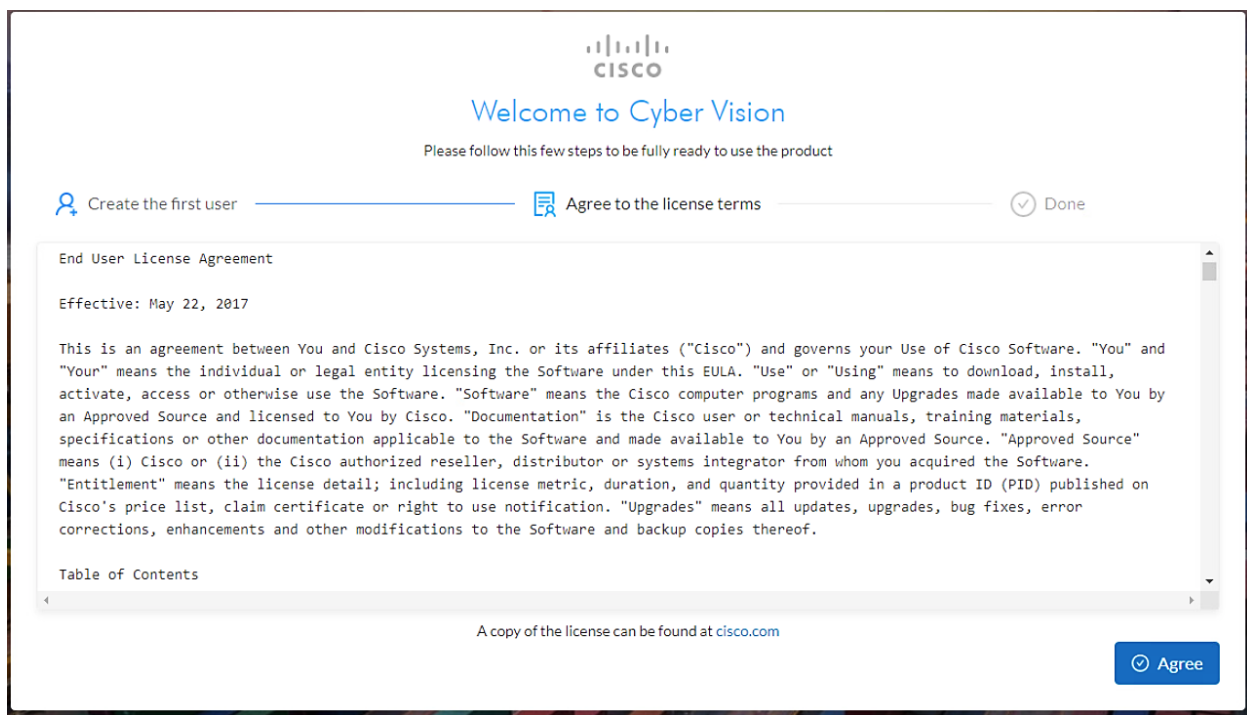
CISCO

Welcome to Cyber Vision

Please follow this few steps to be fully ready to use the product

Create the first user

Agree to the license terms

Done

End User License Agreement

Effective: May 22, 2017

This is an agreement between You and Cisco Systems, Inc. or its affiliates ("Cisco") and governs your Use of Cisco Software. "You" and "Your" means the individual or legal entity licensing the Software under this EULA. "Use" or "Using" means to download, install, activate, access or otherwise use the Software. "Software" means the Cisco computer programs and any Upgrades made available to You by an Approved Source and licensed to You by Cisco. "Documentation" is the Cisco user or technical manuals, training materials, specifications or other documentation applicable to the Software and made available to You by an Approved Source. "Approved Source" means (i) Cisco or (ii) the Cisco authorized reseller, distributor or systems integrator from whom you acquired the Software. "Entitlement" means the license detail; including license metric, duration, and quantity provided in a product ID (PID) published on Cisco's price list, claim certificate or right to use notification. "Upgrades" means all updates, upgrades, bug fixes, error corrections, enhancements and other modifications to the Software and backup copies thereof.

Table of Contents

A copy of the license can be found at cisco.com

Agree